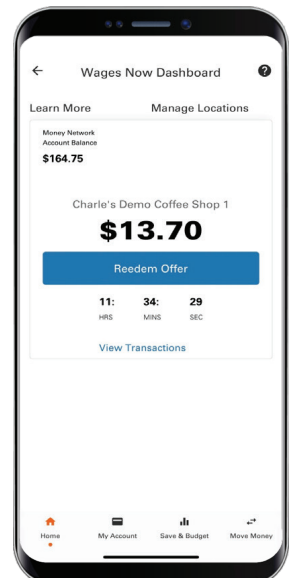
Wages Now Dashboard

Learn More

Manage Locations

Money Network Account Balance

$164.75

Charle's Demo Coffee Shop 1

$13.70

Reedem Offer

11: HRS

34: MINS

29 SEC

View Transactions

Home

My Account

Save & Budget

Move Money